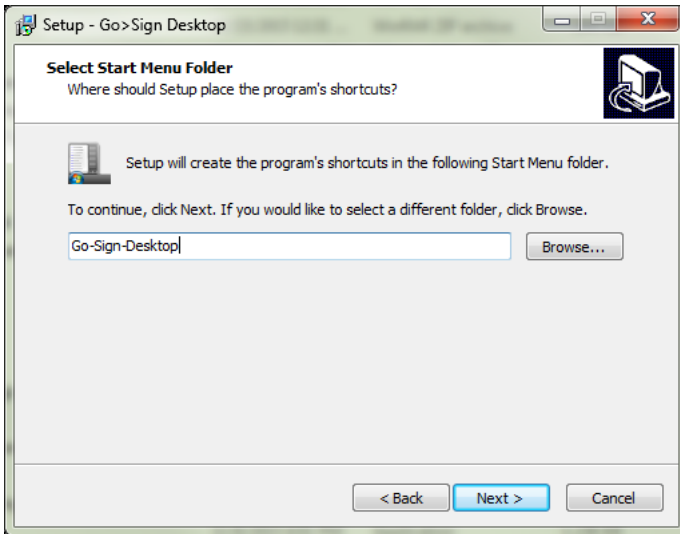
Setup - Go>Sign Desktop

Select Start Menu Folder
Where should Setup place the program's shortcuts?

Setup will create the program's shortcuts in the following Start Menu folder.

To continue, click Next. If you would like to select a different folder, click Browse.

Go-Sign-Desktop

Browse...

< Back

Next >

Cancel